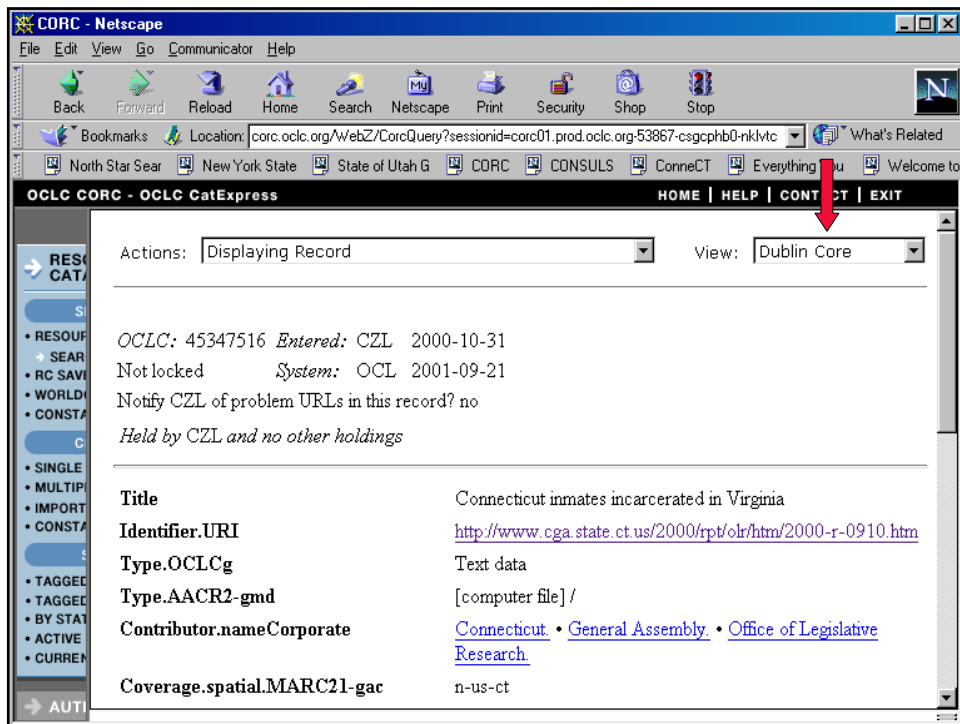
CORC - Netscape

File Edit View Go Communicator Help

Back Forward Reload Home Search Netscape Print Security Shop Stop

Bookmarks Location: corc.oclc.org/WebZ/CorcQuery?sessionid=corc01.prod.oclc.org-53867-csgcphb0-nklvtc What's Related

North Star Sear New York State State of Utah G CORC CONSULS ConneCT Everything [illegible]u Welcome to

OCLC CORC - OCLC CatExpress HOME | HELP | CONT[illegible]CT | EXIT

RESO CATA

SI

• RESOUR
SEAR
• RC SAVE
• WORLDO
• CONSTA

C

• SINGLE
• MULTIPI
• IMPORT
• CONSTA

S

• TAGGED
• TAGGED
• BY STAT
• ACTIVE
• CURREN

AUTI

Actions: Displaying Record View: Dublin Core

OCLC: 45347516 Entered: CZL 2000-10-31
Not locked System: OCL 2001-09-21
Notify CZL of problem URLs in this record? no
Held by CZL and no other holdings

| | |
|---|---|
| Title | Connecticut inmates incarcerated in Virginia |
| Identifier.URI | http://www.cga.state.ct.us/2000/rpt/olr/htm/2000-r-0910.htm |
| Type.OCLCg | Text data |
| Type.AACR2-gmd | [computer file] / |
| Contributor.nameCorporate | Connecticut. • General Assembly. • Office of Legislative Research. |
| Coverage.spatial.MARC21-gac | n-us-ct |